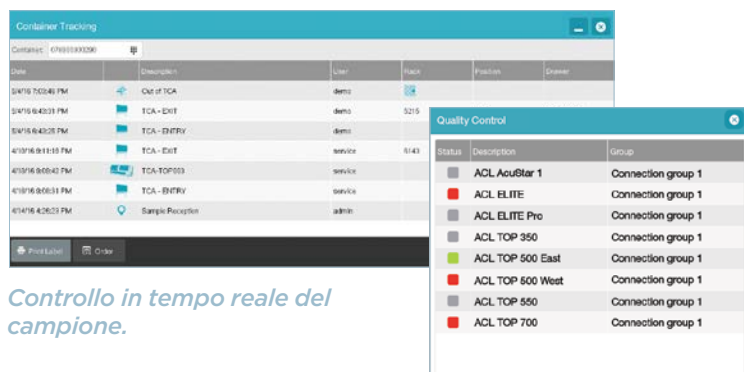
Container Tracking

Container 076000000290

| Date | | Description | User | Rack | Position | Drawer |
|---|---|---|---|---|---|---|
| 5/4/16 7:03:46 PM | | Out of TCA | demo | | | |
| 5/4/16 6:43:33 PM | | TCA - EXIT | demo | 5215 | | |
| 5/4/16 6:43:25 PM | | TCA - ENTRY | demo | | | |
| 4/10/16 9:11:16 PM | | TCA - EXIT | service | 5143 | | |
| 4/10/16 9:09:42 PM | | TCA-TOP003 | service | | | |
| 4/10/16 9:09:31 PM | | TCA - ENTRY | service | | | |
| 4/14/16 4:26:23 PM | | Sample Reception | admin | | | |

Print Label Order

Controllo in tempo reale del campione.

Quality Control

| Status | Description | Group |
|---|---|---|
| | ACL AcuStar 1 | Connection group 1 |
| | ACL ELITE | Connection group 1 |
| | ACL ELITE Pro | Connection group 1 |
| | ACL TOP 350 | Connection group 1 |
| | ACL TOP 500 East | Connection group 1 |
| | ACL TOP 500 West | Connection group 1 |
| | ACL TOP 550 | Connection group 1 |
| | ACL TOP 700 | Connection group 1 |